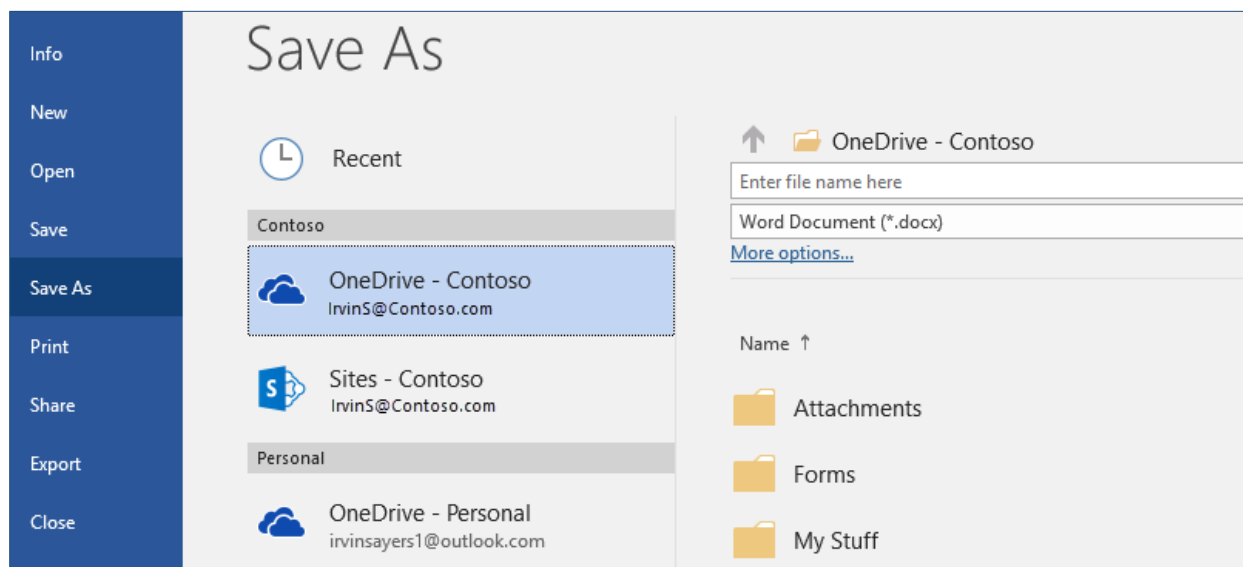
Info
New
Open
Save
Save As
Print
Share
Export
Close

Save As

Recent

Contoso

OneDrive - Contoso
IrvinS@Contoso.com

Sites - Contoso
IrvinS@Contoso.com

Personal

OneDrive - Personal
irvinsayers1@outlook.com

OneDrive - Contoso

Enter file name here

Word Document (*.docx)

More options...

Name ↑

Attachments

Forms

My Stuff